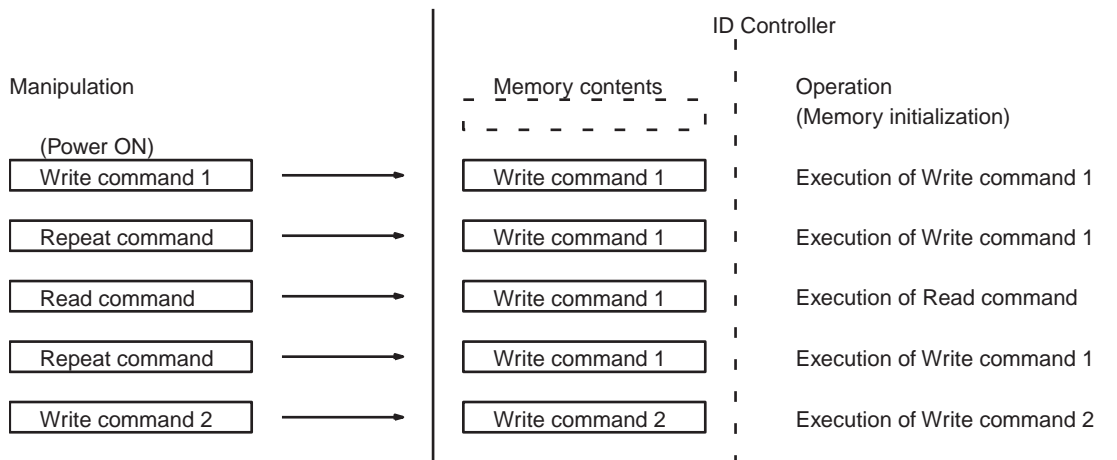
ID Controller

Manipulation

Memory contents

Operation
(Memory initialization)

(Power ON)

Write command 1

Write command 1

Execution of Write command 1

Repeat command

Write command 1

Execution of Write command 1

Read command

Write command 1

Execution of Read command

Repeat command

Write command 1

Execution of Write command 1

Write command 2

Write command 2

Execution of Write command 2